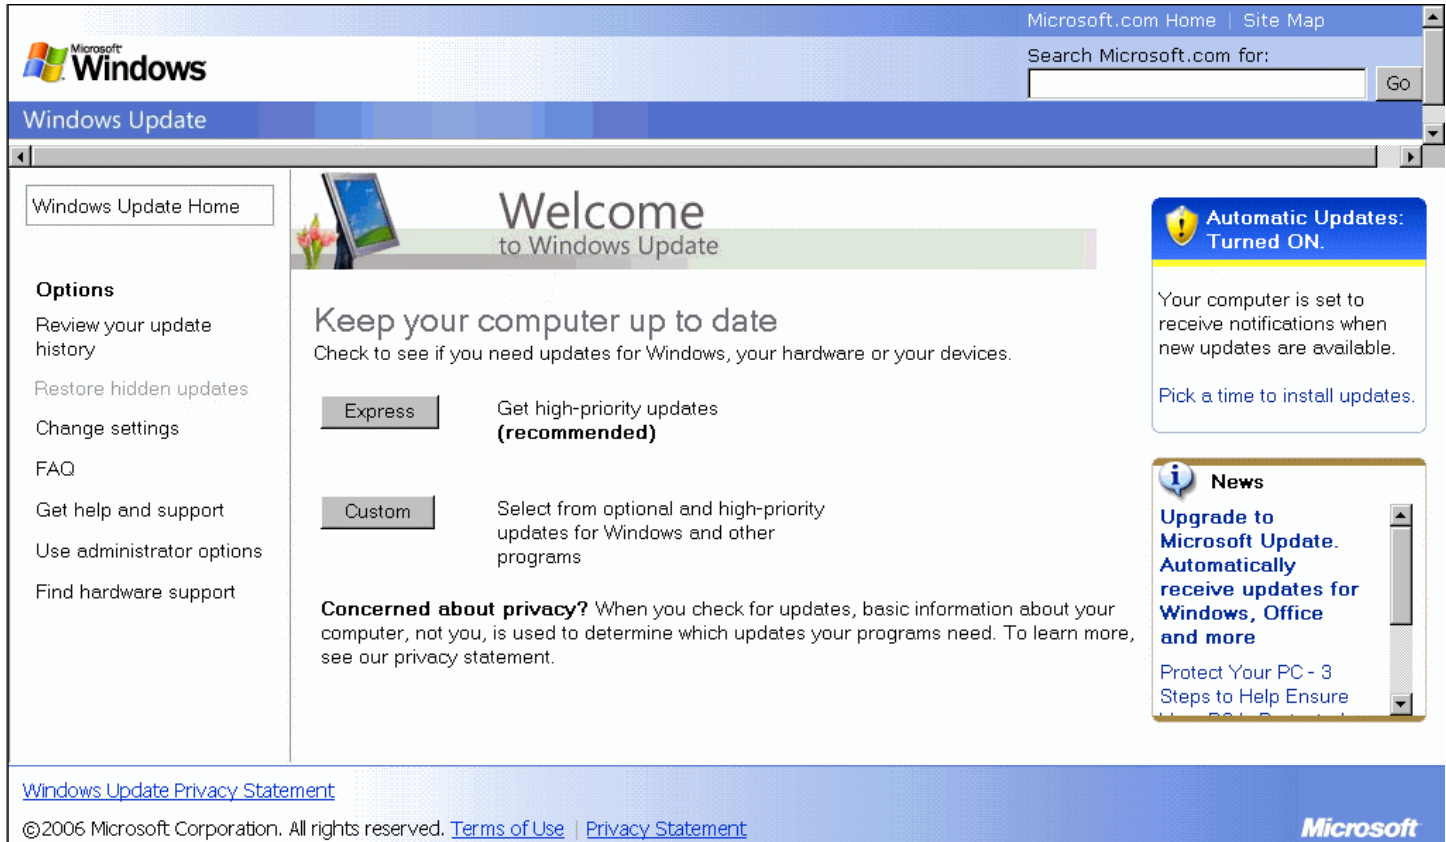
Microsoft.com Home | Site Map

Search Microsoft.com for:

Go

Microsoft Windows

Windows Update

Windows Update Home

Options

Review your update history

Restore hidden updates

Change settings

FAQ

Get help and support

Use administrator options

Find hardware support

Welcome
to Windows Update

Keep your computer up to date

Check to see if you need updates for Windows, your hardware or your devices.

Express

Get high-priority updates
**(recommended)**

Custom

Select from optional and high-priority updates for Windows and other programs

**Concerned about privacy?** When you check for updates, basic information about your computer, not you, is used to determine which updates your programs need. To learn more, see our privacy statement.

Automatic Updates: Turned ON.

Your computer is set to receive notifications when new updates are available.

Pick a time to install updates.

News

**Upgrade to Microsoft Update. Automatically receive updates for Windows, Office and more**

Protect Your PC - 3 Steps to Help Ensure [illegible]

Windows Update Privacy Statement

©2006 Microsoft Corporation. All rights reserved. Terms of Use | Privacy Statement

Microsoft